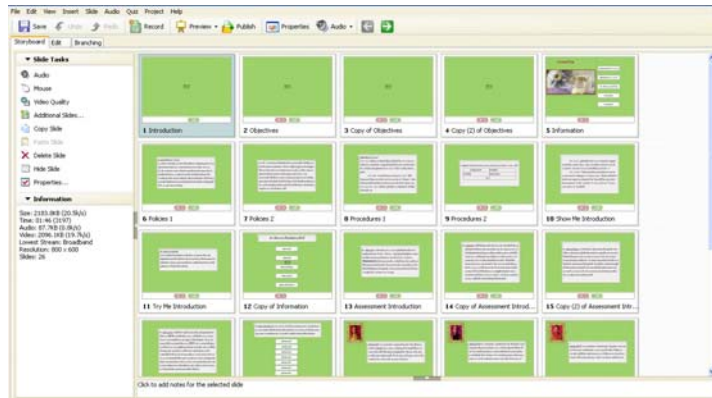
File Edit View Insert Slide Audio Quiz Project Help

Save Undo Redo Record Preview Publish Properties Audio

Storyboard Edit Branching

Slide Tasks

Audio

Mouse

Video Quality

Additional Slides...

Copy Slide

Paste Slide

Delete Slide

Hide Slide

Properties...

Information

Size: 2103.0KB (20.5k/s)
Time: 01:46 (3197)
Audio: 87.7KB (0.8k/s)
Video: 2096.3KB (19.7k/s)
Lowest Stream: Broadband
Resolution: 800 x 600
Slides: 26

1 Introduction

2 Objectives

3 Copy of Objectives

4 Copy (2) of Objectives

5 Information

6 Policies 1

7 Policies 2

8 Procedures 1

9 Procedures 2

10 Show Me Introduction

11 Try Me Introduction

12 Copy of Information

13 Assessment Introduction

14 Copy of Assessment Introd...

15 Copy (2) of Assessment Intr...

Click to add notes for the selected slide